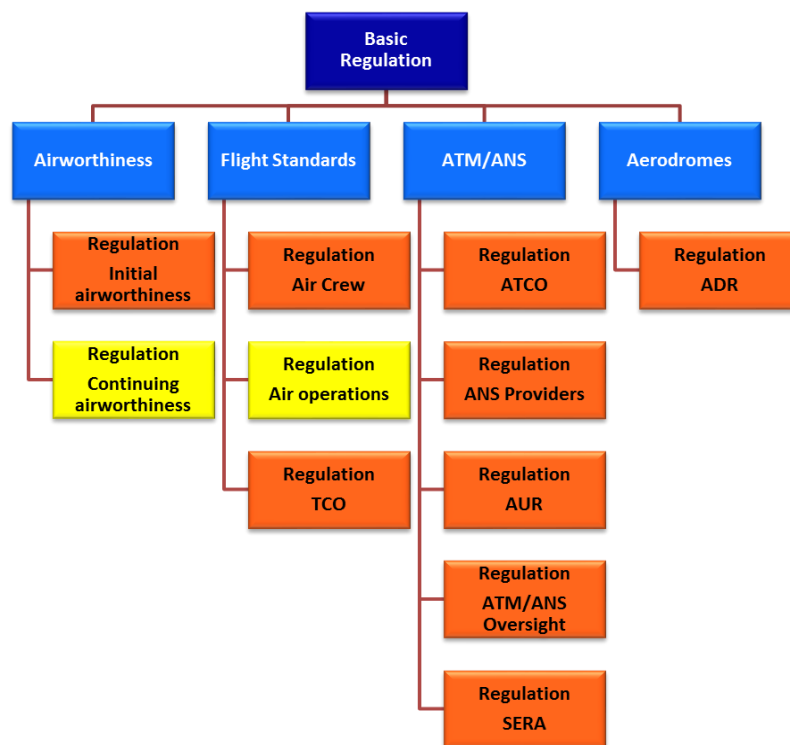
Basic Regulation

Airworthiness

Regulation Initial airworthiness

Regulation Continuing airworthiness

Flight Standards

Regulation Air Crew

Regulation Air operations

Regulation TCO

ATM/ANS

Regulation ATCO

Regulation ANS Providers

Regulation AUR

Regulation ATM/ANS Oversight

Regulation SERA

Aerodromes

Regulation ADR